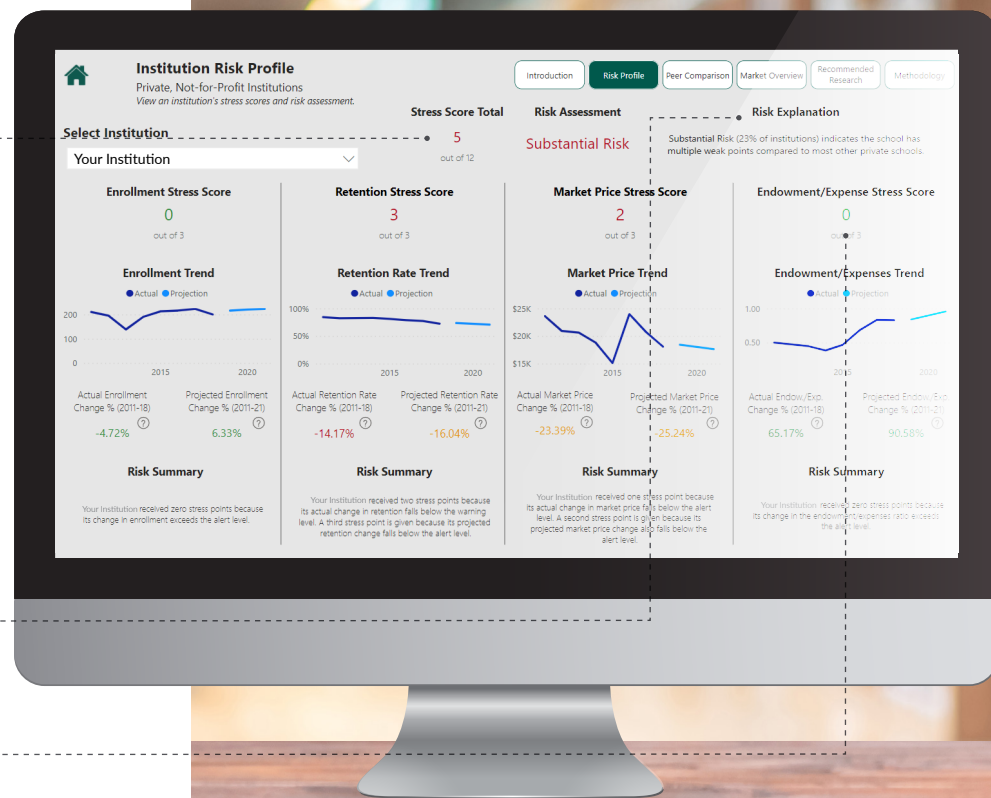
Institution Risk Profile
Private, Not-for-Profit Institutions
View an institution's stress scores and risk assessment.

Introduction | Risk Profile | Peer Comparison | Market Overview | Recommended Research | Methodology

Select Institution
Your Institution

Stress Score Total
5
out of 12

Risk Assessment
Substantial Risk

Risk Explanation
Substantial Risk (23% of institutions) indicates the school has multiple weak points compared to most other private schools.

Enrollment Stress Score
0
out of 3

Enrollment Trend
Actual Projection
200
100
0
2015 2020

Actual Enrollment Change % (2011-18)
-4.72%

Projected Enrollment Change % (2011-21)
6.33%

Risk Summary
Your Institution received zero stress points because its change in enrollment exceeds the alert level.

Retention Stress Score
3
out of 3

Retention Rate Trend
Actual Projection
100%
50%
0%
2015 2020

Actual Retention Rate Change % (2011-18)
-14.17%

Projected Retention Rate Change % (2011-21)
-16.04%

Risk Summary
Your Institution received two stress points because its actual change in retention falls below the warning level. A third stress point is given because its projected retention change falls below the alert level.

Market Price Stress Score
2
out of 3

Market Price Trend
Actual Projection
$25K
$20K
$15K
2015 2020

Actual Market Price Change % (2011-18)
-23.39%

Projected Market Price Change % (2011-21)
-25.24%

Risk Summary
Your Institution received one stress point because its actual change in market price falls below the alert level. A second stress point is given because its projected market price change also falls below the alert level.

Endowment/Expense Stress Score
0
out of 3

Endowment/Expenses Trend
Actual Projection
1.00
0.50
2015 2020

Actual Endow./Exp. Change % (2011-18)
65.17%

Projected Endow./Exp. Change % (2011-21)
90.58%

Risk Summary
Your Institution received zero stress points because its change in the endowment/expenses ratio exceeds the alert level.